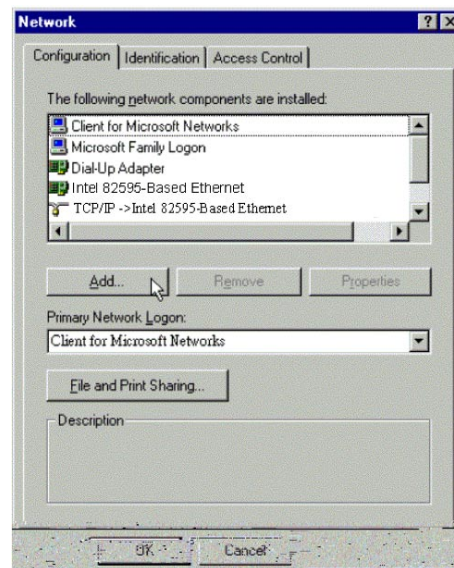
Network

Configuration | Identification | Access Control

The following network components are installed:

Client for Microsoft Networks
Microsoft Family Logon
Dial-Up Adapter
Intel 82595-Based Ethernet
TCP/IP ->Intel 82595-Based Ethernet

Add... | Remove | Properties

Primary Network Logon:

Client for Microsoft Networks

File and Print Sharing...

Description

OK | Cancel